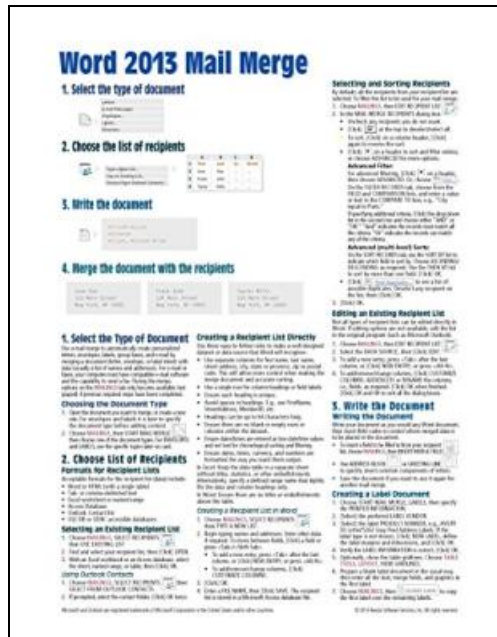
Word 2013 Mail Merge

1. Select the type of document

2. Choose the list of recipients

3. Write the document

4. Merge the document with the recipients

1. Select the Type of Document

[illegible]

Choosing the Document Type

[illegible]

2. Choose List of Recipients

Formats for Recipient Lists

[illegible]

Selecting an Existing Recipient List

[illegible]

Using Outlook Contacts

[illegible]

Creating a Recipient List Directly

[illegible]

Creating a Recipient List in Word

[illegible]

Selecting and Sorting Recipients

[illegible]

Advanced Filter

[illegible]

Advanced (multi-level) Sorts

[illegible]

Editing an Existing Recipient List

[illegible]

3. Write the Document

Writing the Document

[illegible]

Creating a Label Document

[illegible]

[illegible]